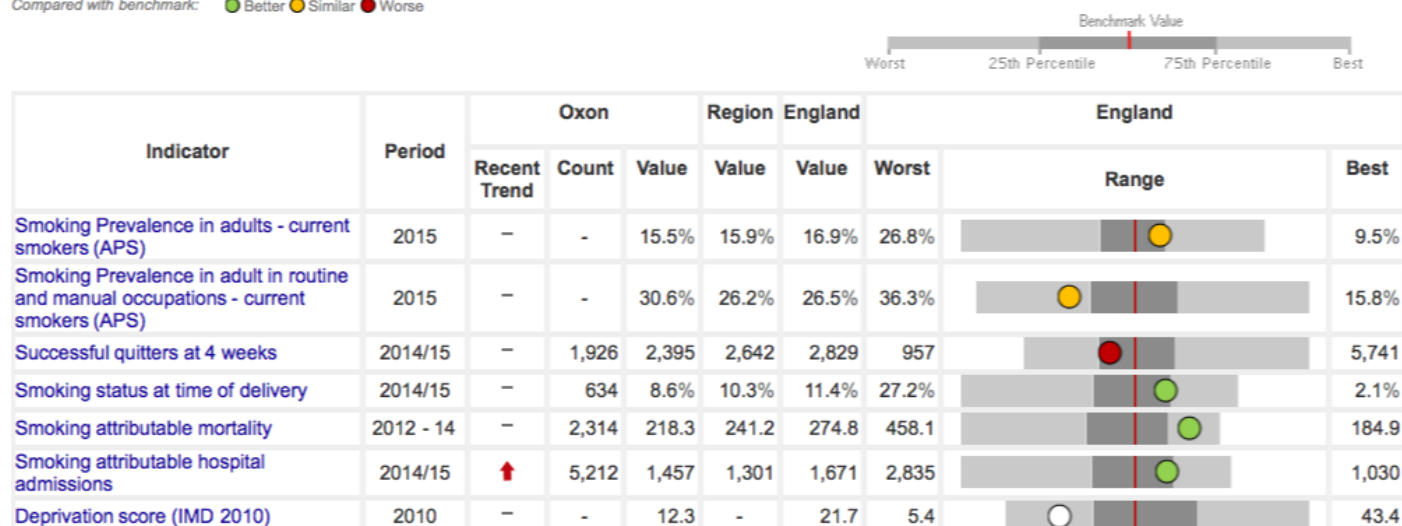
Compared with benchmark: Better Similar Worse

Benchmark Value

Worst 25th Percentile 75th Percentile Best

| Indicator | Period | Oxon Recent Trend | Oxon Count | Oxon Value | Region Value | England Value | Worst | Range | Best |
|---|---|---|---|---|---|---|---|---|---|
| Smoking Prevalence in adults - current smokers (APS) | 2015 | – | - | 15.5% | 15.9% | 16.9% | 26.8% | | 9.5% |
| Smoking Prevalence in adult in routine and manual occupations - current smokers (APS) | 2015 | – | - | 30.6% | 26.2% | 26.5% | 36.3% | | 15.8% |
| Successful quitters at 4 weeks | 2014/15 | – | 1,926 | 2,395 | 2,642 | 2,829 | 957 | | 5,741 |
| Smoking status at time of delivery | 2014/15 | – | 634 | 8.6% | 10.3% | 11.4% | 27.2% | | 2.1% |
| Smoking attributable mortality | 2012 - 14 | – | 2,314 | 218.3 | 241.2 | 274.8 | 458.1 | | 184.9 |
| Smoking attributable hospital admissions | 2014/15 | ⬆ | 5,212 | 1,457 | 1,301 | 1,671 | 2,835 | | 1,030 |
| Deprivation score (IMD 2010) | 2010 | – | - | 12.3 | - | 21.7 | 5.4 | | 43.4 |